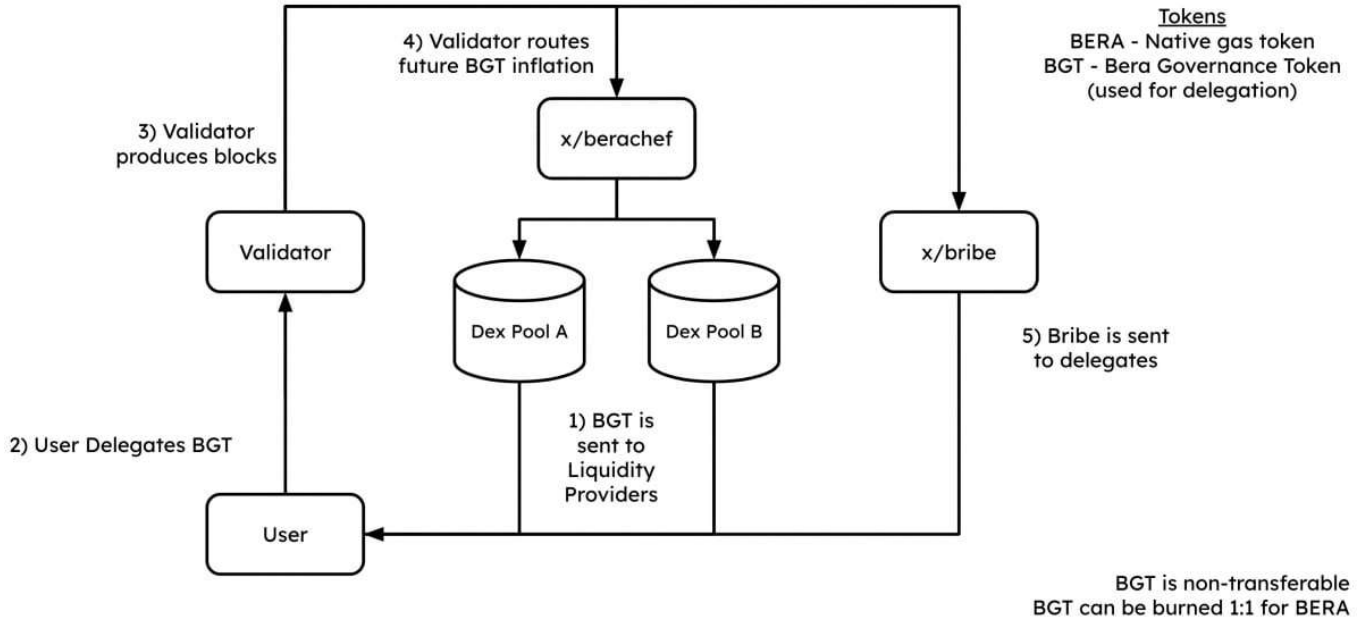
Tokens
BERA - Native gas token
BGT - Bera Governance Token
(used for delegation)

4) Validator routes future BGT inflation

3) Validator produces blocks

x/berachef

Validator

x/bribe

Dex Pool A

Dex Pool B

5) Bribe is sent to delegates

1) BGT is sent to Liquidity Providers

2) User Delegates BGT

User

BGT is non-transferable
BGT can be burned 1:1 for BERA